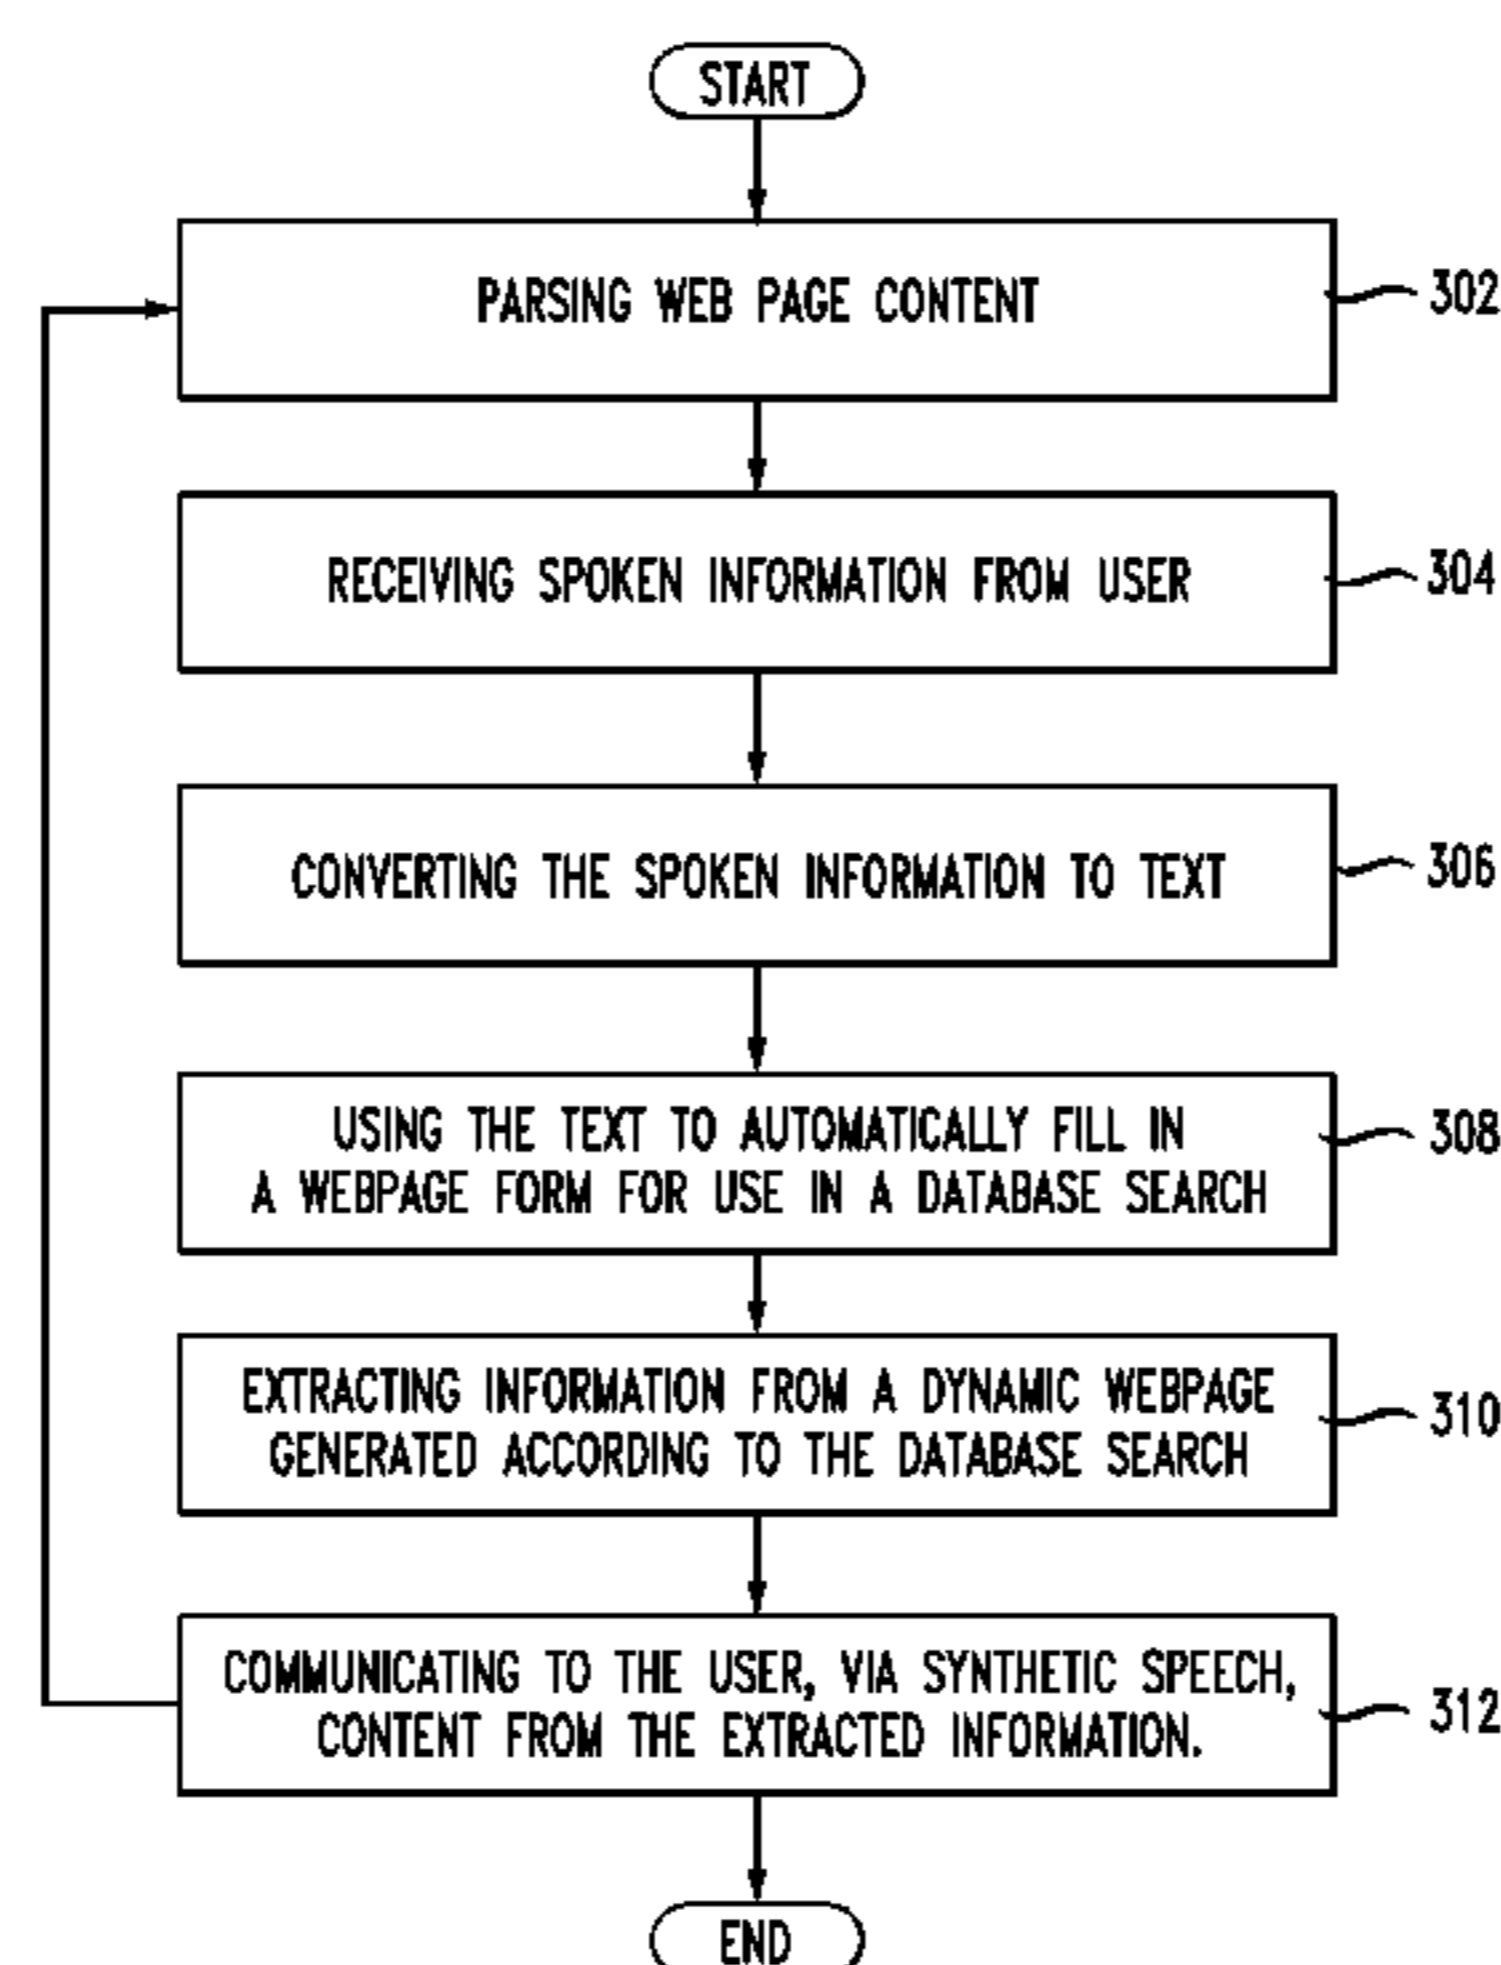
START

PARSING WEB PAGE CONTENT

302

RECEIVING SPOKEN INFORMATION FROM USER

304

CONVERTING THE SPOKEN INFORMATION TO TEXT

306

USING THE TEXT TO AUTOMATICALLY FILL IN A WEBPAGE FORM FOR USE IN A DATABASE SEARCH

308

EXTRACTING INFORMATION FROM A DYNAMIC WEBPAGE GENERATED ACCORDING TO THE DATABASE SEARCH

310

COMMUNICATING TO THE USER, VIA SYNTHETIC SPEECH, CONTENT FROM THE EXTRACTED INFORMATION.

312

END